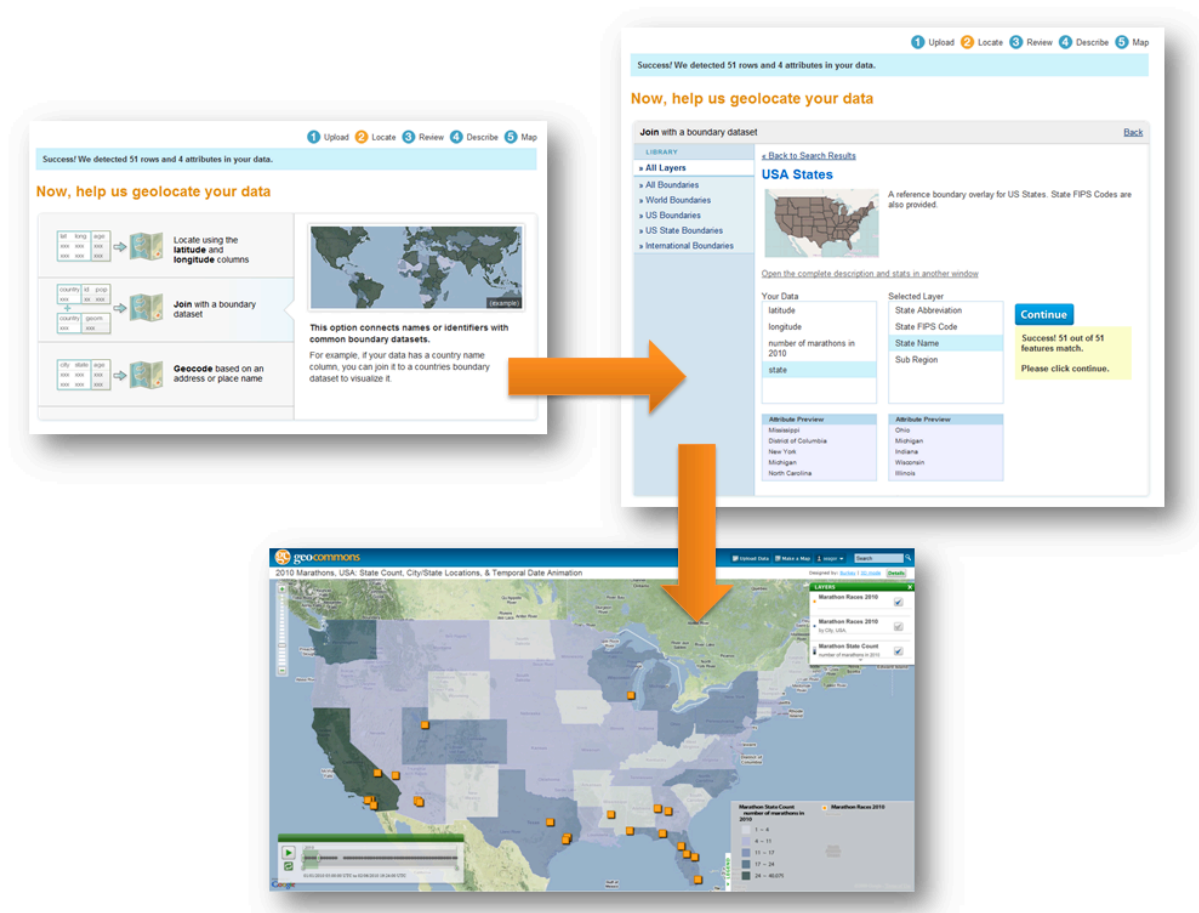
1 Upload 2 Locate 3 Review 4 Describe 5 Map

Success! We detected 51 rows and 4 attributes in your data.

Now, help us geolocate your data

| lat | long | age |
|---|---|---|
| xxx | xxx | xxx |
| xxx | xxx | xxx |

Locate using the latitude and longitude columns

| country | id | prop |
|---|---|---|
| xxx | xx | xxx |

| country | geom |
|---|---|
| xxx | xxx |

Join with a boundary dataset

| city | state | age |
|---|---|---|
| xxx | xxx | xxx |
| xxx | xxx | xxx |

Geocode based on an address or place name

(example)

This option connects names or identifiers with common boundary datasets.

For example, if your data has a country name column, you can join it to a countries boundary dataset to visualize it.

1 Upload 2 Locate 3 Review 4 Describe 5 Map

Success! We detected 51 rows and 4 attributes in your data.

Now, help us geolocate your data

Join with a boundary dataset

Back

LIBRARY

» All Layers
» All Boundaries
» World Boundaries
» US Boundaries
» US State Boundaries
» International Boundaries

« Back to Search Results

USA States

A reference boundary overlay for US States. State FIPS Codes are also provided.

Open the complete description and stats in another window

Your Data

latitude
longitude
number of marathons in 2010
state

Selected Layer

State Abbreviation
State FIPS Code
State Name
Sub Region

Continue

Success! 51 out of 51 features match.

Please click continue.

Attribute Preview

Mississippi
District of Columbia
New York
Michigan
North Carolina

Attribute Preview

Ohio
Michigan
Indiana
Wisconsin
Illinois

geocommons

Upload Data Make a Map Search

2010 Marathons, USA: State Count, City/State Locations, & Temporal Date Animation

Details

LAYERS

Marathon Races 2010

Marathon Races 2010

Marathon State Count

Marathon State Count number of marathons in 2010

Marathon Races 2010

1 - 4
4 - 11
11 - 17
17 - 24
24 - 40,071

Google